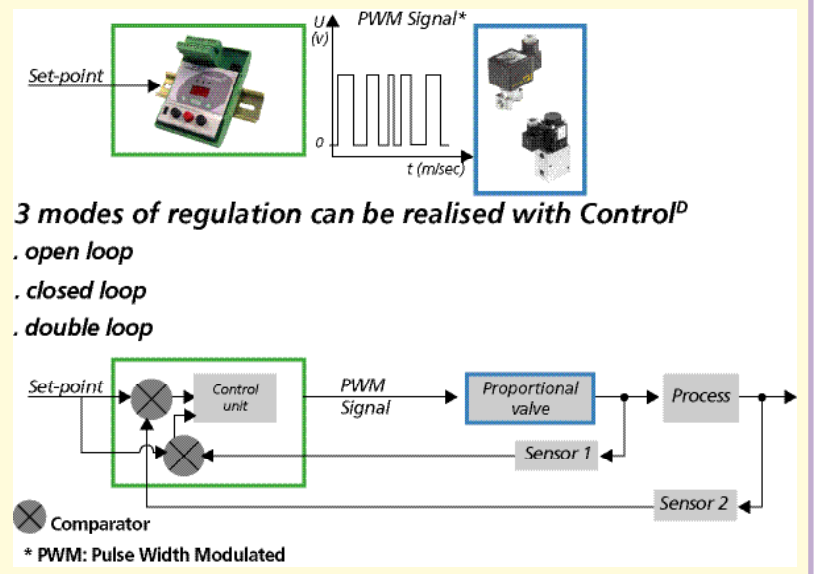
Set-point

U
(v)

PWM Signal*

0

t (m/sec)

3 modes of regulation can be realised with Control$^{D}$

. open loop

. closed loop

. double loop

Set-point

Control unit

PWM Signal

Proportional valve

Process

Sensor 1

Sensor 2

Comparator

* PWM: Pulse Width Modulated